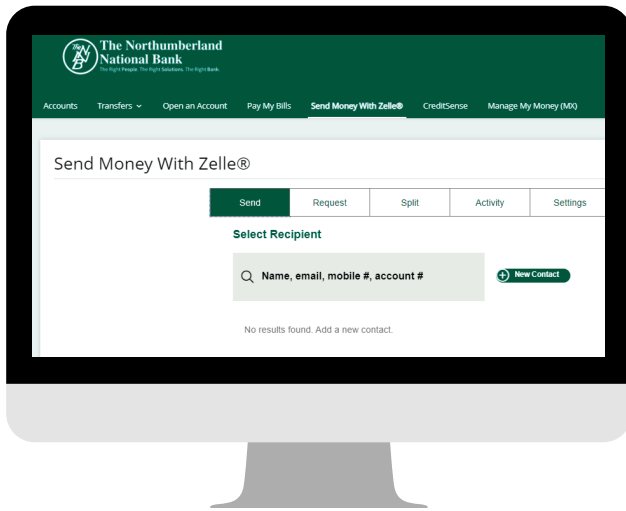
The Northumberland National Bank
The Right People. The Right Solutions. The Right Bank.

Accounts Transfers Open an Account Pay My Bills Send Money With Zelle® CreditSense Manage My Money (MX)

Send Money With Zelle®

| Send | Request | Split | Activity | Settings |
|---|---|---|---|---|

Select Recipient

Name, email, mobile #, account #

New Contact

No results found. Add a new contact.